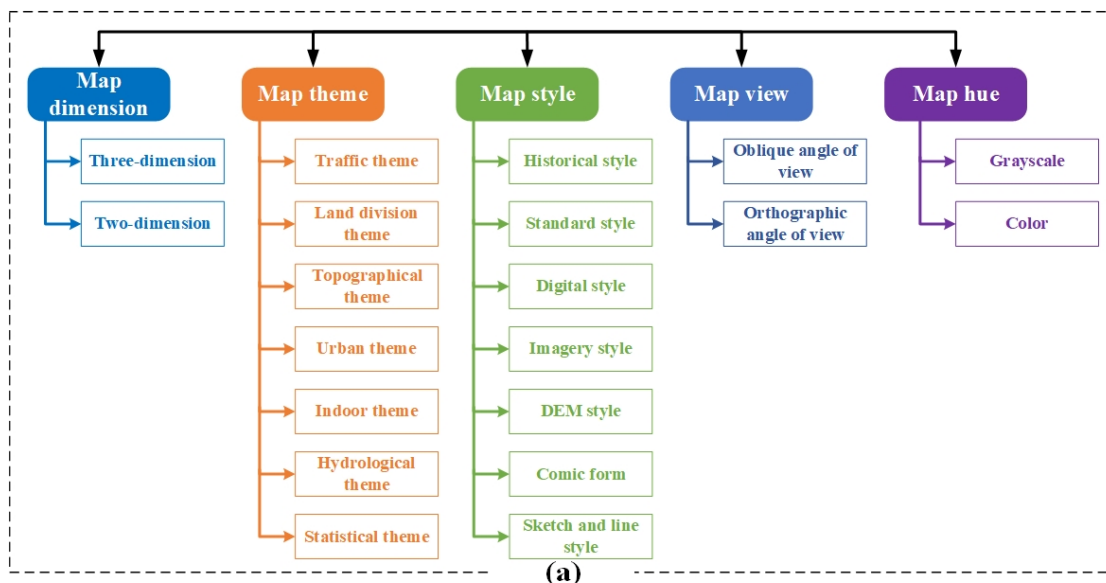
Map dimension

Three-dimension

Two-dimension

Map theme

Traffic theme

Land division theme

Topographical theme

Urban theme

Indoor theme

Hydrological theme

Statistical theme

Map style

Historical style

Standard style

Digital style

Imagery style

DEM style

Comic form

Sketch and line style

Map view

Oblique angle of view

Orthographic angle of view

Map hue

Grayscale

Color

(a)